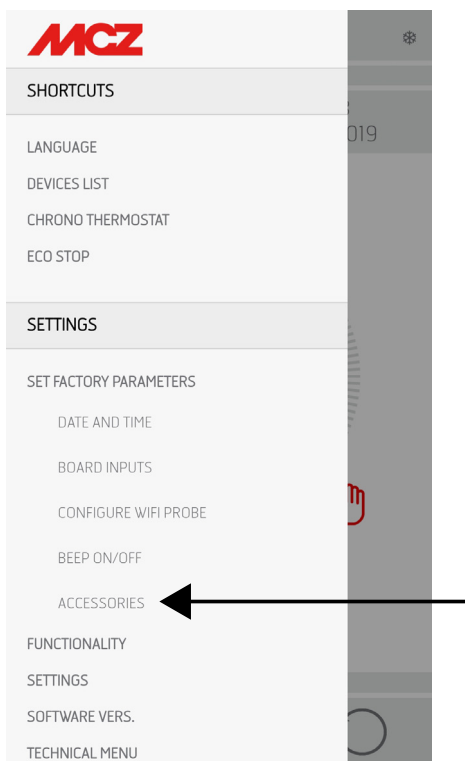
MCZ

SHORTCUTS

LANGUAGE
DEVICES LIST
CHRONO THERMOSTAT
ECO STOP

SETTINGS

SET FACTORY PARAMETERS
DATE AND TIME
BOARD INPUTS
CONFIGURE WIFI PROBE
BEEP ON/OFF
ACCESSORIES
FUNCTIONALITY
SETTINGS
SOFTWARE VERS.
TECHNICAL MENU

019